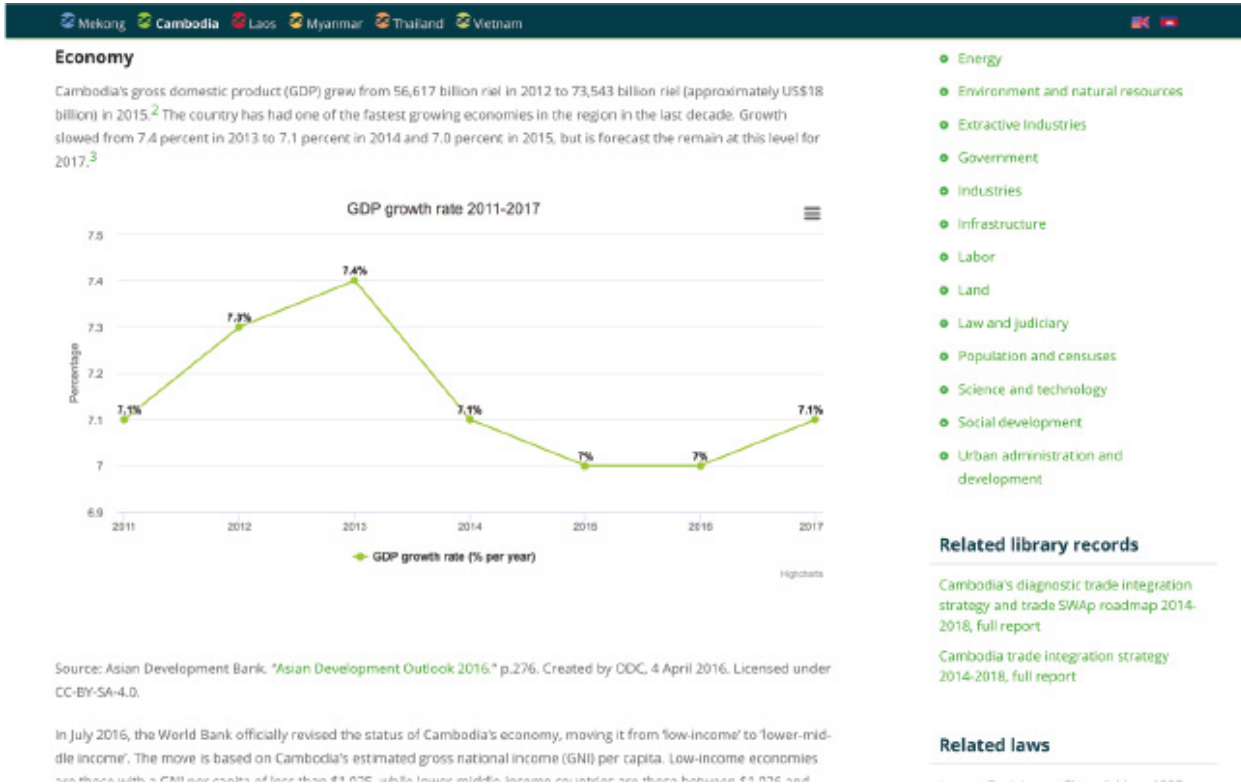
Mekong Cambodia Laos Myanmar Thailand Vietnam

Economy

Cambodia's gross domestic product (GDP) grew from 56,617 billion riel in 2012 to 73,543 billion riel (approximately US$18 billion) in 2015.2 The country has had one of the fastest growing economies in the region in the last decade. Growth slowed from 7.4 percent in 2013 to 7.1 percent in 2014 and 7.0 percent in 2015, but is forecast the remain at this level for 2017.3

GDP growth rate 2011-2017

7.5
7.4
7.3
7.2
7.1
7
6.9

Percentage

7.1%
7.3%
7.4%
7.1%
7%
7%
7.1%

2011 2012 2013 2014 2015 2016 2017

GDP growth rate (% per year)

Highcharts

Source: Asian Development Bank. "Asian Development Outlook 2016." p.276. Created by ODC, 4 April 2016. Licensed under CC-BY-SA-4.0.

In July 2016, the World Bank officially revised the status of Cambodia's economy, moving it from 'low-income' to 'lower-middle income'. The move is based on Cambodia's estimated gross national income (GNI) per capita. Low-income economies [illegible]

Energy
Environment and natural resources
Extractive Industries
Government
Industries
Infrastructure
Labor
Land
Law and judiciary
Population and censuses
Science and technology
Social development
Urban administration and development

Related library records

Cambodia's diagnostic trade integration strategy and trade SWAp roadmap 2014-2018, full report

Cambodia trade integration strategy 2014-2018, full report

Related laws